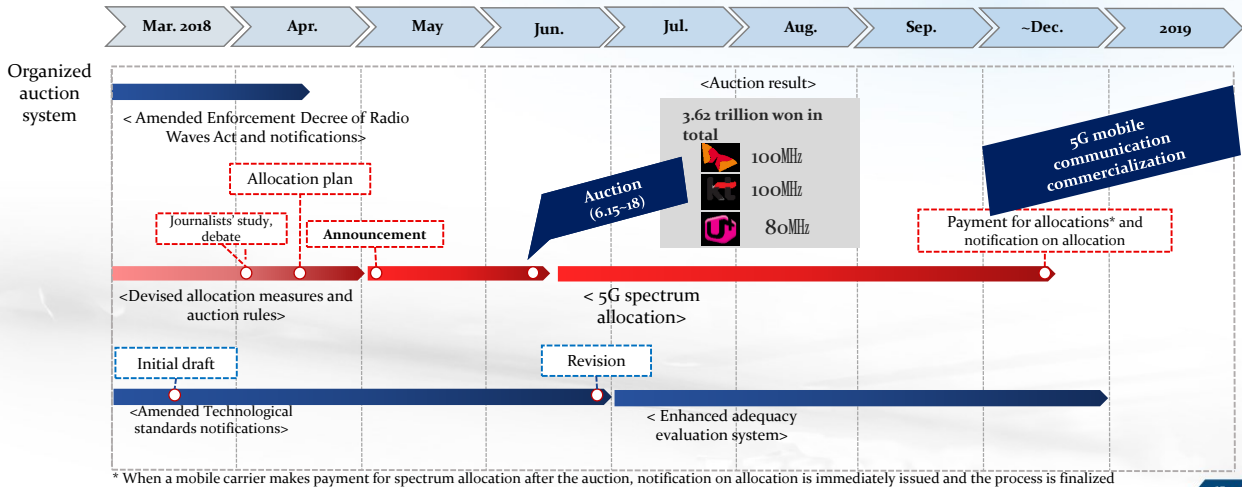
Mar. 2018 | Apr. | May | Jun. | Jul. | Aug. | Sep. | ~Dec. | 2019

Organized auction system

< Amended Enforcement Decree of Radio Waves Act and notifications>

<Auction result>

3.62 trillion won in total

100MHz

100MHz

80MHz

5G mobile communication commercialization

Allocation plan

Journalists' study, debate

Announcement

Auction (6.15~18)

Payment for allocations* and notification on allocation

<Devised allocation measures and auction rules>

< 5G spectrum allocation>

Initial draft

Revision

<Amended Technological standards notifications>

< Enhanced adequacy evaluation system>

* When a mobile carrier makes payment for spectrum allocation after the auction, notification on allocation is immediately issued and the process is finalized